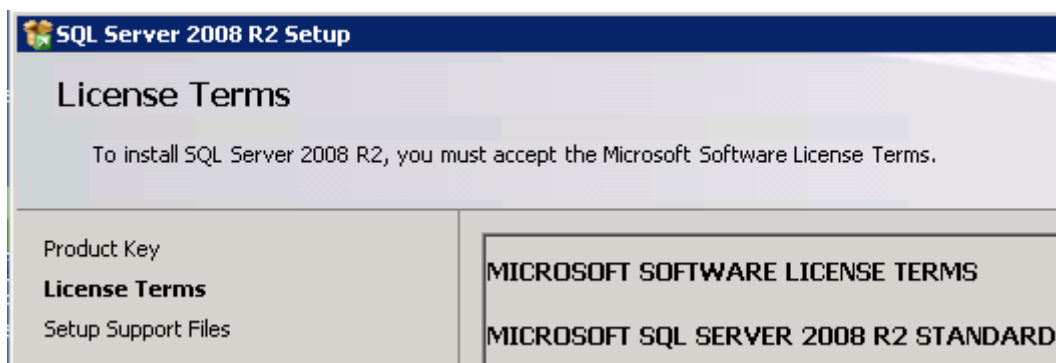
SQL Server 2008 R2 Setup

License Terms

To install SQL Server 2008 R2, you must accept the Microsoft Software License Terms.

Product Key
License Terms
Setup Support Files

MICROSOFT SOFTWARE LICENSE TERMS

MICROSOFT SQL SERVER 2008 R2 STANDARD